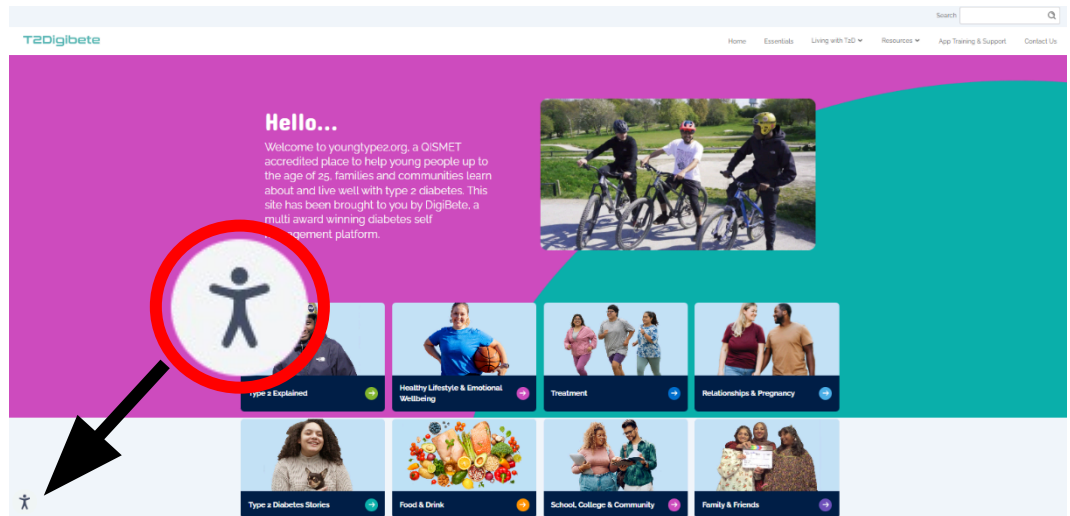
Search

T2Digibete

Home Essentials Living with T2D Resources App Training & Support Contact Us

Hello...

Welcome to youngtype2.org, a QISMET accredited place to help young people up to the age of 25, families and communities learn about and live well with type 2 diabetes. This site has been brought to you by DigiBete, a multi award winning diabetes self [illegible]agement platform.

Type 2 Explained

Healthy Lifestyle & Emotional Wellbeing

Treatment

Relationships & Pregnancy

Type 2 Diabetes Stories

Food & Drink

School, College & Community

Family & Friends